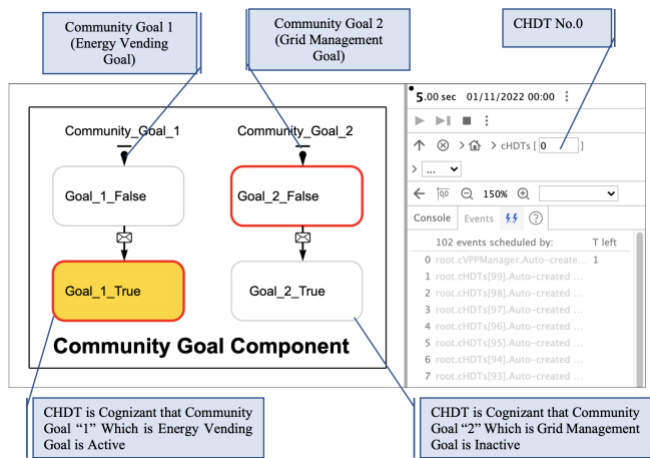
Community Goal 1 (Energy Vending Goal)

Community Goal 2 (Grid Management Goal)

CHDT No.0

Community_Goal_1

Community_Goal_2

Goal_1_False

Goal_2_False

Goal_1_True

Goal_2_True

Community Goal Component

5.00 sec 01/11/2022 00:00

> cHDTs [ 0 ]

> ...

150%

Console Events

102 events scheduled by: T left

0 root.cVPPManager.Auto-create... 1

1 root.cHDTs[99].Auto-created ...

2 root.cHDTs[98].Auto-created ...

3 root.cHDTs[97].Auto-created ...

4 root.cHDTs[96].Auto-created ...

5 root.cHDTs[95].Auto-created ...

6 root.cHDTs[94].Auto-created ...

7 root.cHDTs[93].Auto-created ...

CHDT is Cognizant that Community Goal "1" Which is Energy Vending Goal is Active

CHDT is Cognizant that Community Goal "2" Which is Grid Management Goal is Inactive